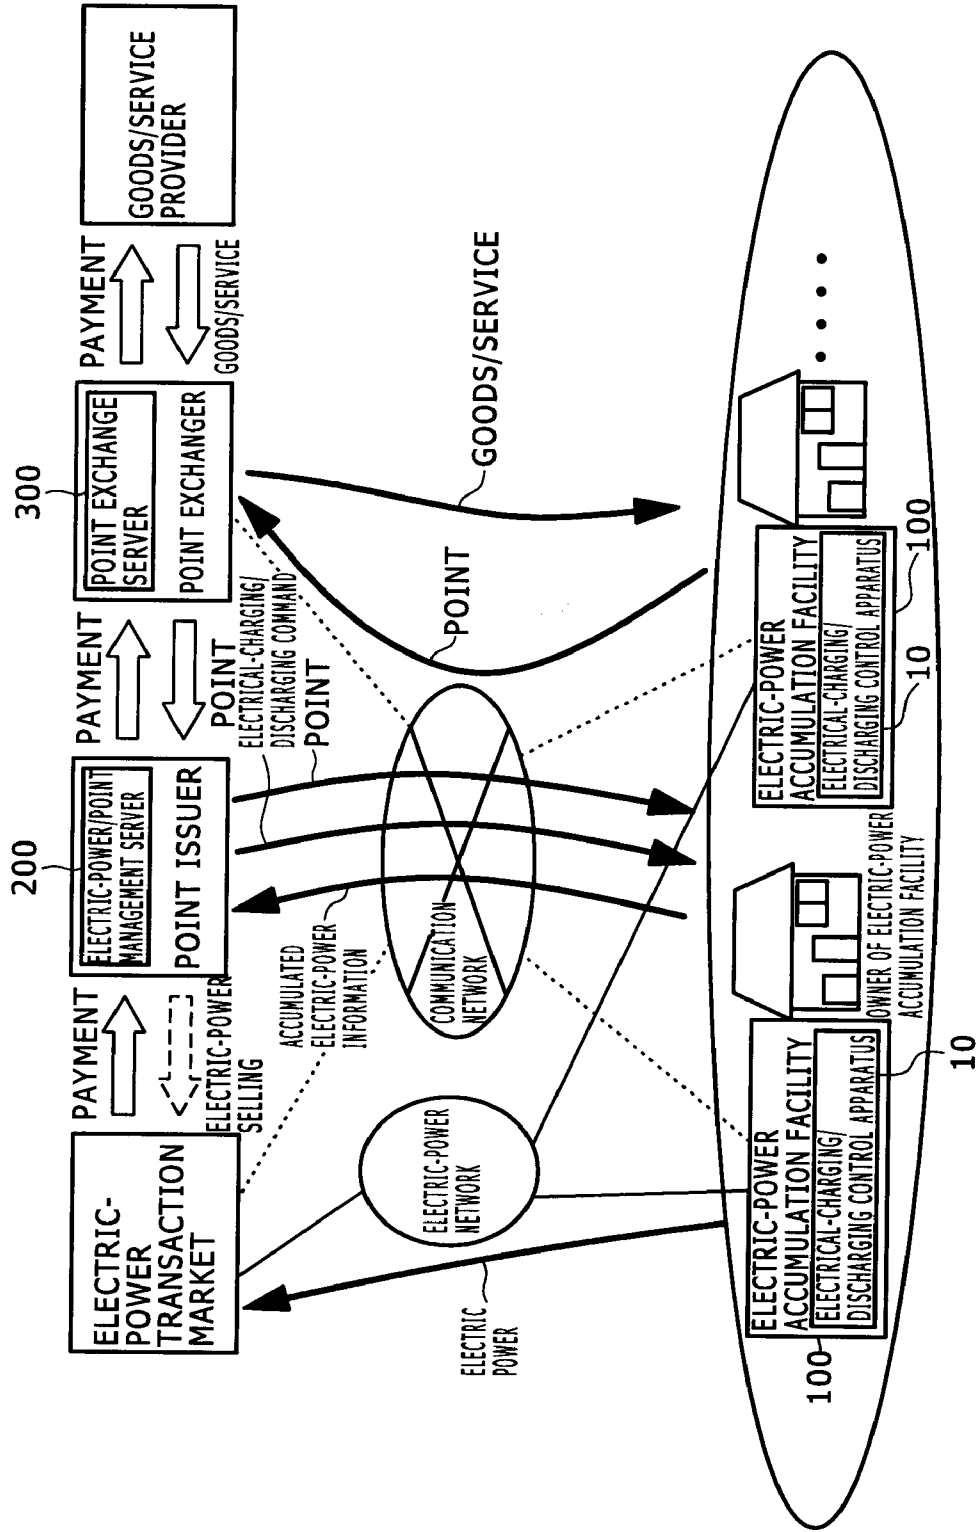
ELECTRIC-POWER TRANSACTION MARKET

PAYMENT

ELECTRIC-POWER SELLING

200

ELECTRIC-POWER/POINT MANAGEMENT SERVER

POINT ISSUER

PAYMENT

POINT

300

POINT EXCHANGE SERVER

POINT EXCHANGER

PAYMENT

GOODS/SERVICE

GOODS/SERVICE PROVIDER

ACCUMULATED ELECTRIC-POWER INFORMATION

ELECTRICAL-CHARGING/ DISCHARGING COMMAND

POINT

POINT

GOODS/SERVICE

COMMUNICATION NETWORK

ELECTRIC-POWER NETWORK

ELECTRIC POWER

100

ELECTRIC-POWER ACCUMULATION FACILITY

ELECTRICAL-CHARGING/ DISCHARGING CONTROL APPARATUS

10

OWNER OF ELECTRIC-POWER ACCUMULATION FACILITY

ELECTRIC-POWER ACCUMULATION FACILITY

ELECTRICAL-CHARGING/ DISCHARGING CONTROL APPARATUS

10

100

• • • •